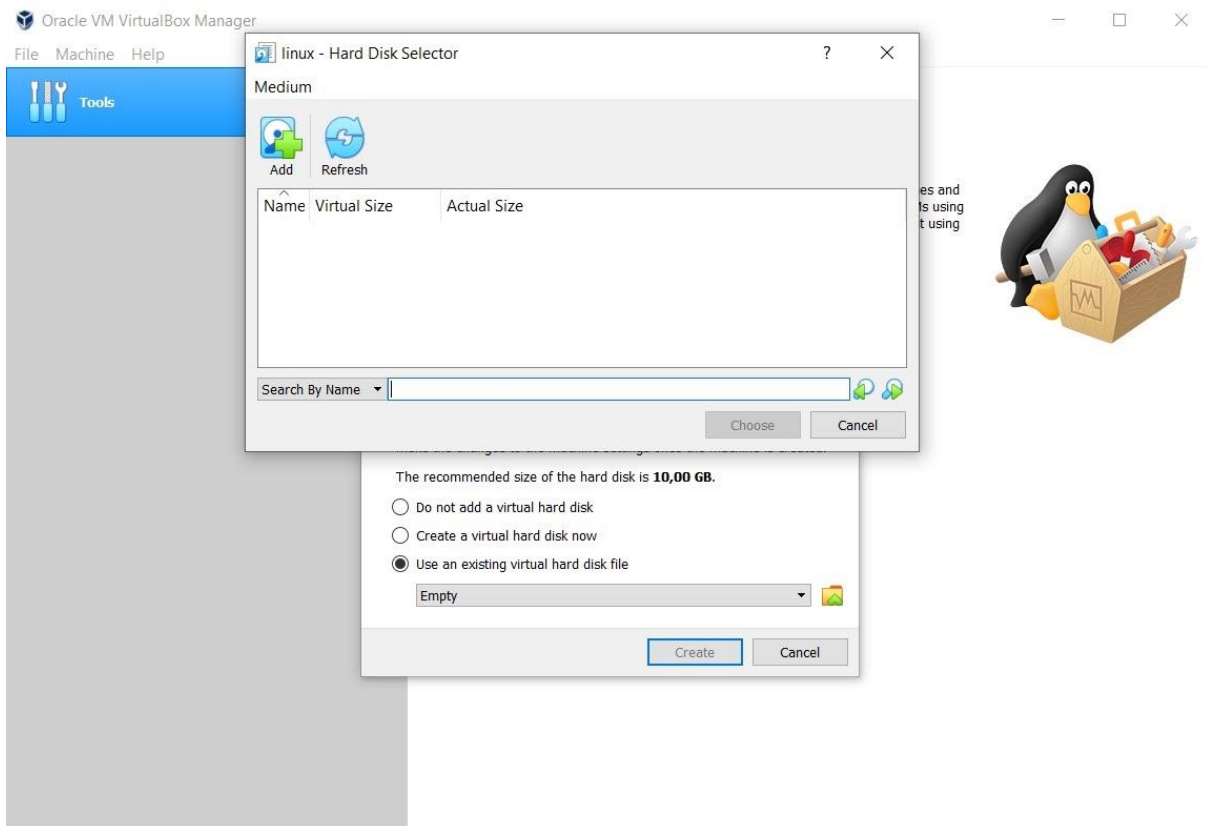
Oracle VM VirtualBox Manager

File Machine Help

Tools

linux - Hard Disk Selector

?

Medium

Add Refresh

| Name | Virtual Size | Actual Size |
|---|---|---|

Search By Name

Choose Cancel

es and
ls using
t using

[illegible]

The recommended size of the hard disk is **10,00 GB**.

Do not add a virtual hard disk

Create a virtual hard disk now

Use an existing virtual hard disk file

Empty

Create Cancel